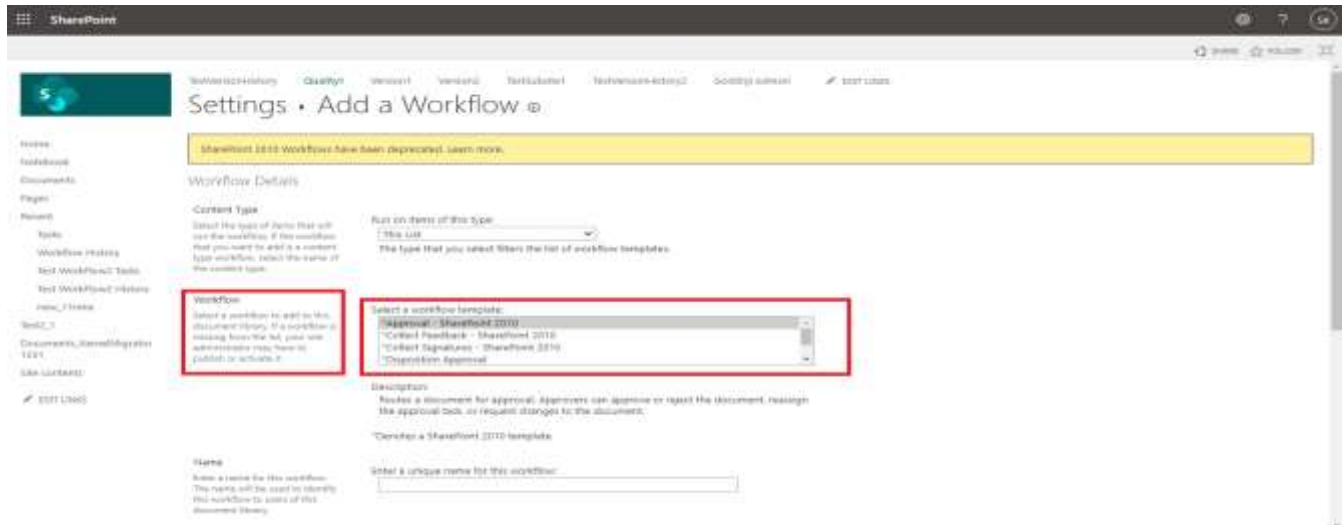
SharePoint

SHARE FOLLOW

TestVersionHistory Quality Version1 Version2 TestSubsite1 TestVersionHistory2 Scoring Subsite EDIT LINKS

Settings • Add a Workflow

Home
Notebook
Documents
Pages
Recent
Tasks
Workflow History
Test WorkFlow2 Tasks
Test WorkFlow2 History
new_17mins
Test2_1
Documents_KernelMigration 1221
Site contents
EDIT LINKS

SharePoint 2010 Workflows have been deprecated. Learn more.

Workflow Details

Content Type
Select the type of items that will run this workflow. If the workflow that you want to add is a content type workflow, select the name of the content type.

Run on items of this type:
This List
The type that you select filters the list of workflow templates.

Workflow
Select a workflow to add to this document library. If a workflow is missing from the list, your site administrator may have to publish or activate it.

Select a workflow template:
*Approval - SharePoint 2010
*Collect Feedback - SharePoint 2010
*Collect Signatures - SharePoint 2010
*Disposition Approval

Description:
Routes a document for approval. Approvers can approve or reject the document, reassign the approval task, or request changes to the document.

*Denotes a SharePoint 2010 template.

Name
Enter a name for this workflow. The name will be used to identify this workflow to users of this document library.

Enter a unique name for this workflow: